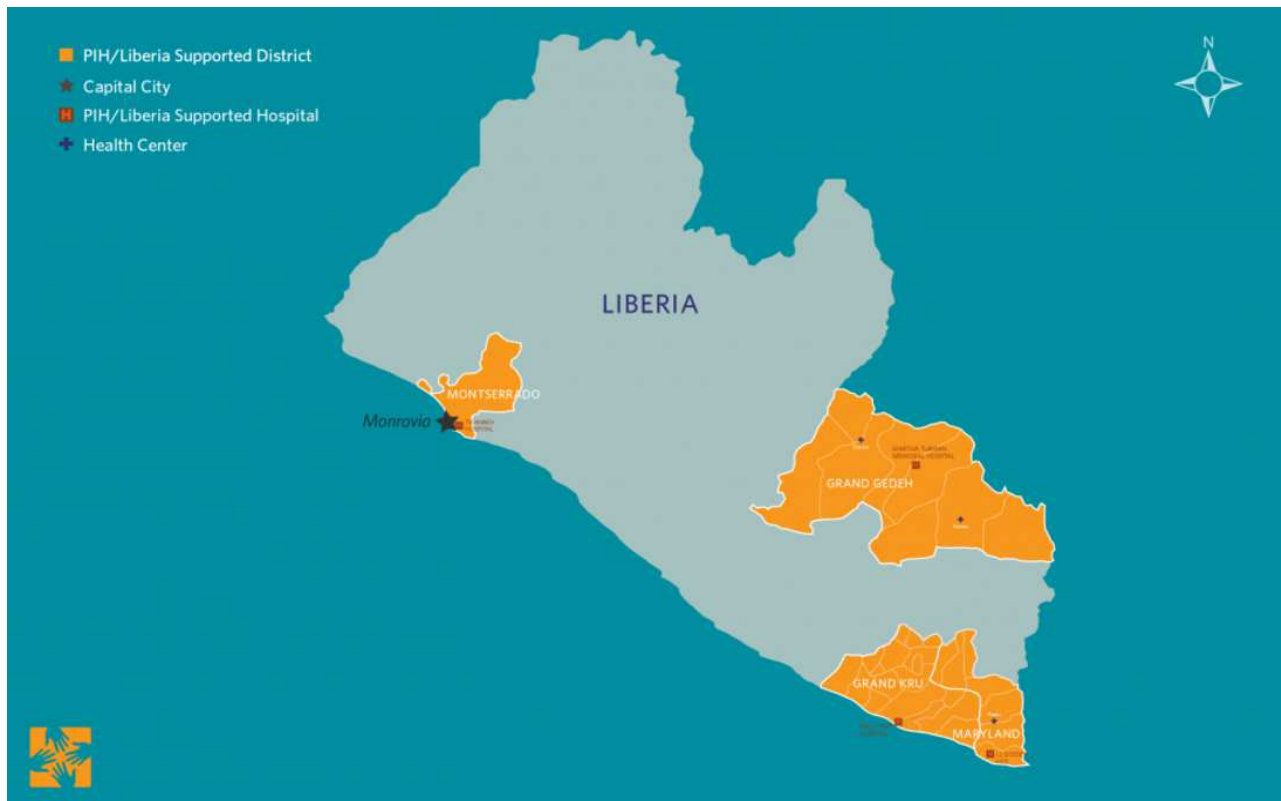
PIH/Liberia Supported District
Capital City
PIH/Liberia Supported Hospital
Health Center

N

LIBERIA

MONTSERRADO

Monrovia

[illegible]

MARTHA TUBMAN MEMORIAL HOSPITAL

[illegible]

GRAND GEDEH

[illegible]

GRAND KRU

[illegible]

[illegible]

MARYLAND

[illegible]